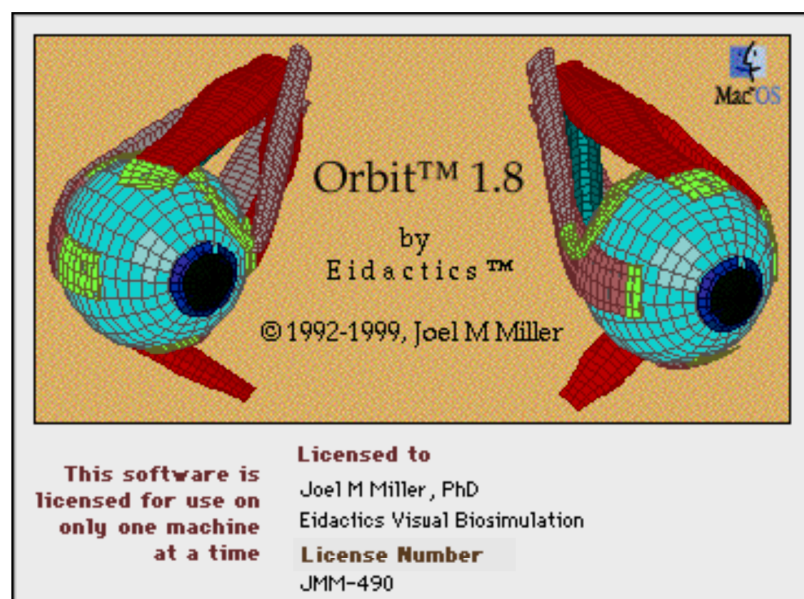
MacOS

Orbit™ 1.8

by

Eidactics™

© 1992-1999, Joel M Miller

This software is licensed for use on only one machine at a time

Licensed to

Joel M Miller, PhD

Eidactics Visual Biosimulation

License Number

JMM-490